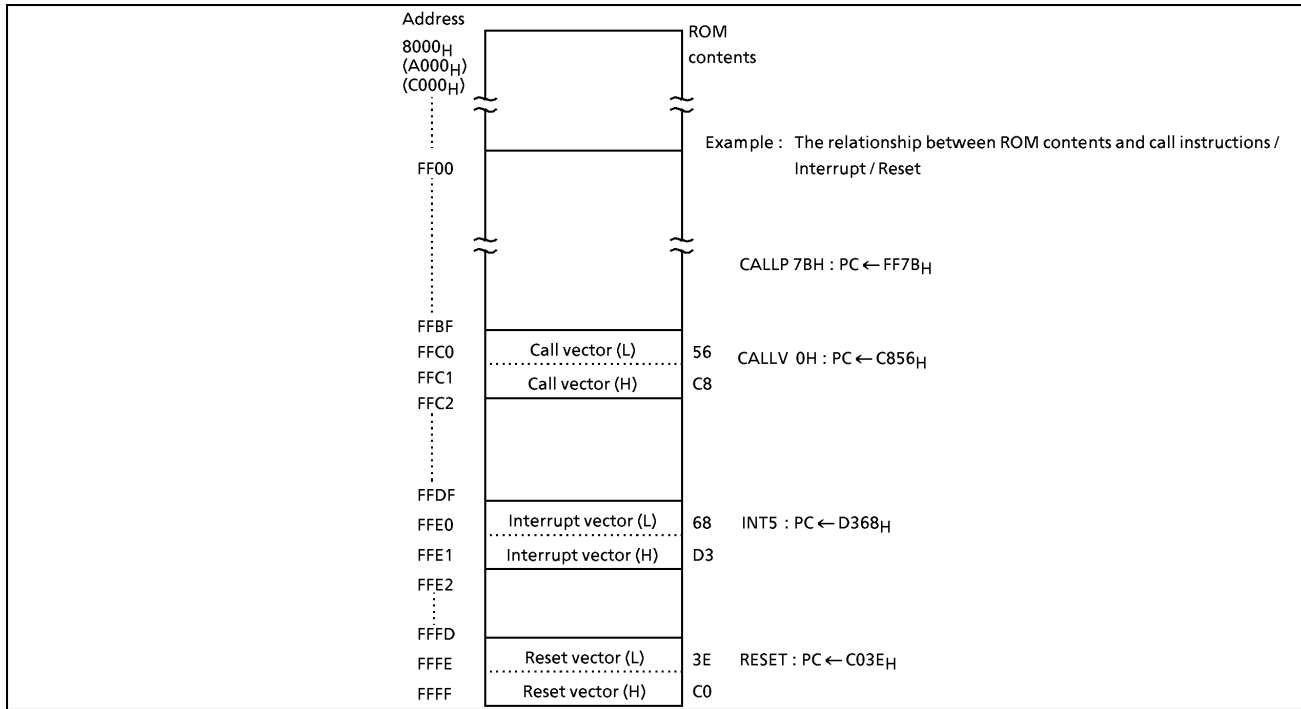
Address

$8000_H$
$(A000_H)$
$(C000_H)$

ROM contents

Example : The relationship between ROM contents and call instructions / Interrupt / Reset

FF00

CALLP 7BH : PC ← $FF7B_H$

FFBF

FFC0 Call vector (L) 56 CALLV 0H : PC ← $C856_H$

FFC1 Call vector (H) C8

FFC2

FFDF

FFE0 Interrupt vector (L) 68 INT5 : PC ← $D368_H$

FFE1 Interrupt vector (H) D3

FFE2

FFFD

FFFE Reset vector (L) 3E RESET : PC ← $C03E_H$

FFFF Reset vector (H) C0